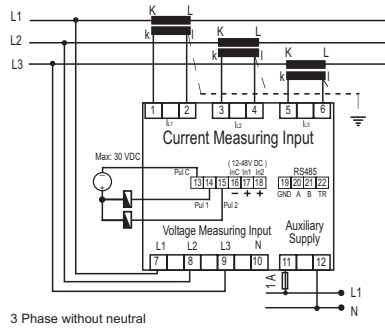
L1
L2
L3
K L
k l
K L
k l
K L
k l
1 2 3 4 5 6
$I_{L1}$ $I_{L2}$ $I_{L3}$
Current Measuring Input
Max: 30 VDC
Pul C
(12-48V DC)
InC In1 In2
RS485
13 14 15 16 17 18
19 20 21 22
GND A B TR
− + +
Pul 1
Pul 2
Voltage Measuring Input
Auxiliary Supply
L1 L2 L3 N
7 8 9 10 11 12
1 A
L1
N
3 Phase without neutral